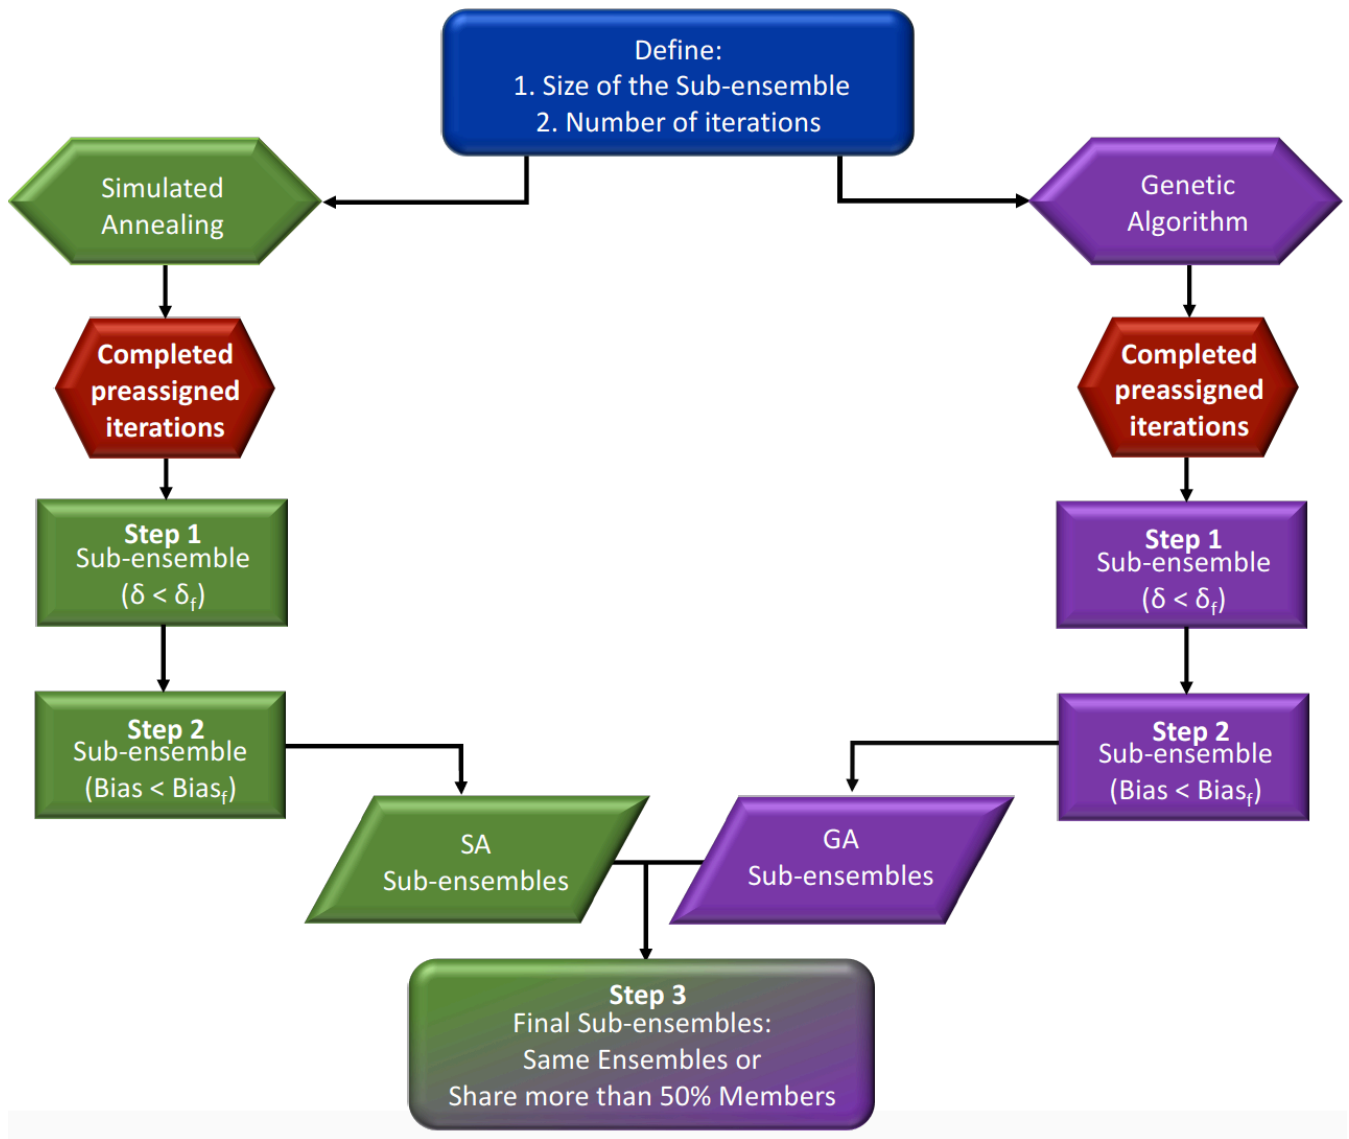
Define:
1. Size of the Sub-ensemble
2. Number of iterations

Simulated Annealing

Genetic Algorithm

Completed preassigned iterations

Completed preassigned iterations

Step 1
Sub-ensemble
($\delta < \delta_f$)

Step 1
Sub-ensemble
($\delta < \delta_f$)

Step 2
Sub-ensemble
(Bias < Bias$_f$)

Step 2
Sub-ensemble
(Bias < Bias$_f$)

SA
Sub-ensembles

GA
Sub-ensembles

Step 3
Final Sub-ensembles:
Same Ensembles or
Share more than 50% Members